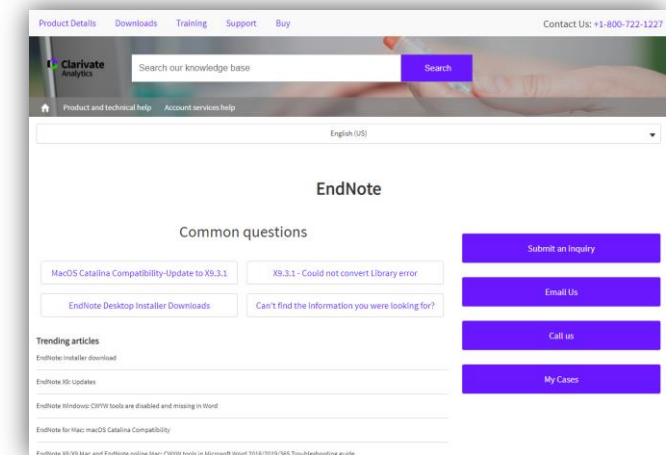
Product Details Downloads Training Support Buy

Contact Us: +1-800-722-1227

Clarivate Analytics

Search our knowledge base

Search

Product and technical help Account services help

English (US)

EndNote

Common questions

MacOS Catalina Compatibility-Update to X9.3.1

X9.3.1 - Could not convert Library error

EndNote Desktop Installer Downloads

Can't find the information you were looking for?

Submit an inquiry

Email Us

Call us

My Cases

Trending articles

EndNote: Installer download

EndNote X9: Updates

EndNote Windows: CWYW tools are disabled and missing in Word

EndNote for Mac: macOS Catalina Compatibility

EndNote X8/X9 Mac and EndNote online Mac: CWYW tools in Microsoft Word 2016/2019/365 Troubleshooting guide